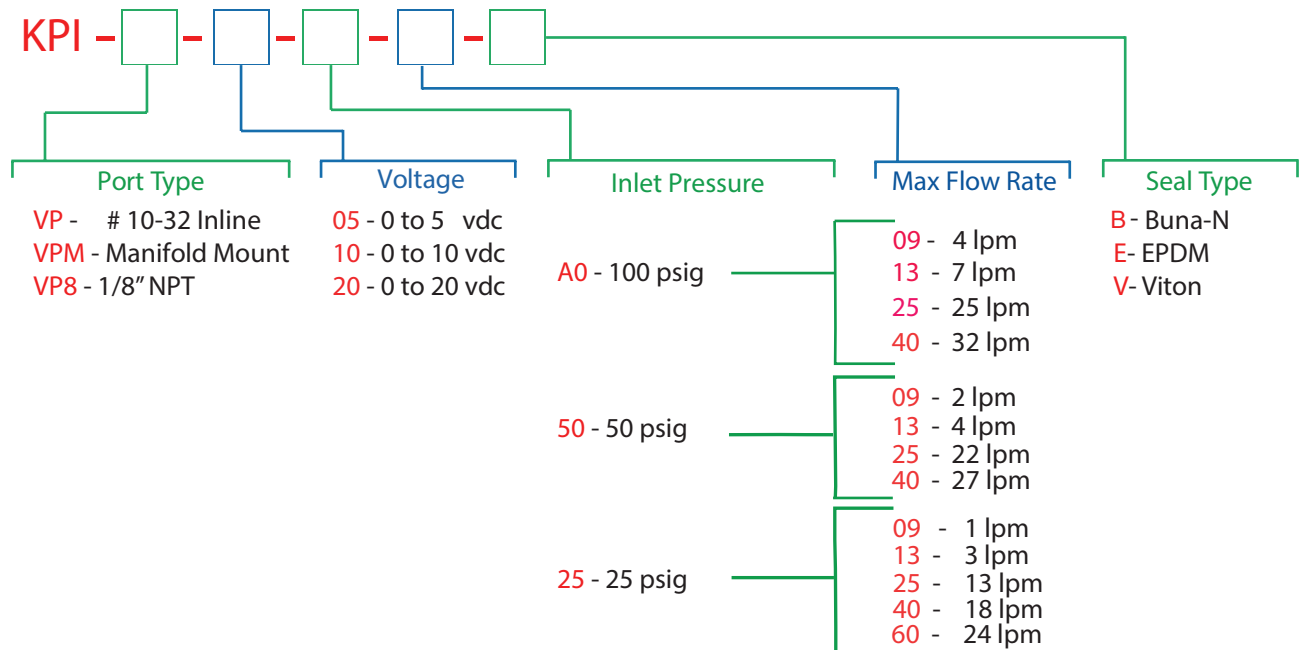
KPI - - - - -

Port Type
VP - # 10-32 Inline
VPM - Manifold Mount
VP8 - 1/8" NPT

Voltage
05 - 0 to 5 vdc
10 - 0 to 10 vdc
20 - 0 to 20 vdc

Inlet Pressure
A0 - 100 psig
50 - 50 psig
25 - 25 psig

Max Flow Rate
09 - 4 lpm
13 - 7 lpm
25 - 25 lpm
40 - 32 lpm
09 - 2 lpm
13 - 4 lpm
25 - 22 lpm
40 - 27 lpm
09 - 1 lpm
13 - 3 lpm
25 - 13 lpm
40 - 18 lpm
60 - 24 lpm

Seal Type
B - Buna-N
E- EPDM
V- Viton